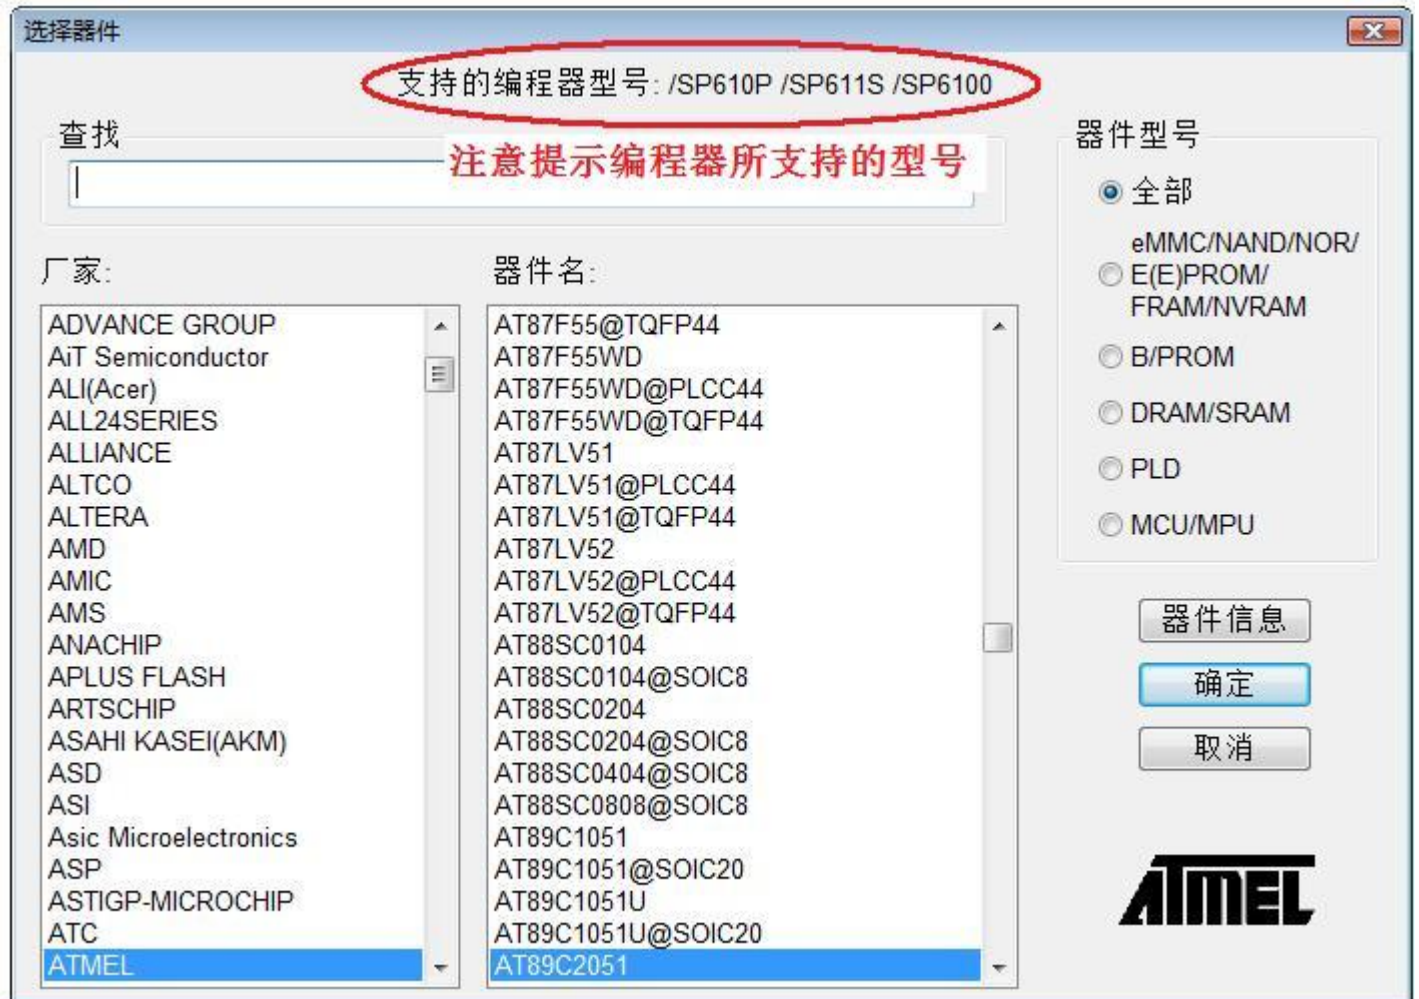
选择器件

支持的编程器型号: /SP610P /SP611S /SP6100

查找

注意提示编程器所支持的型号

厂家:

ADVANCE GROUP
AiT Semiconductor
ALI(Acer)
ALL24SERIES
ALLIANCE
ALTCO
ALTERA
AMD
AMIC
AMS
ANACHIP
APLUS FLASH
ARTSCHIP
ASAHI KASEI(AKM)
ASD
ASI
Asic Microelectronics
ASP
ASTIGP-MICROCHIP
ATC
ATMEL

器件名:

AT87F55@TQFP44
AT87F55WD
AT87F55WD@PLCC44
AT87F55WD@TQFP44
AT87LV51
AT87LV51@PLCC44
AT87LV51@TQFP44
AT87LV52
AT87LV52@PLCC44
AT87LV52@TQFP44
AT88SC0104
AT88SC0104@SOIC8
AT88SC0204
AT88SC0204@SOIC8
AT88SC0404@SOIC8
AT88SC0808@SOIC8
AT89C1051
AT89C1051@SOIC20
AT89C1051U
AT89C1051U@SOIC20
AT89C2051

器件型号

全部

eMMC/NAND/NOR/ E(E)PROM/ FRAM/NVRAM

B/PROM

DRAM/SRAM

PLD

MCU/MPU

器件信息

确定

取消

ATMEL